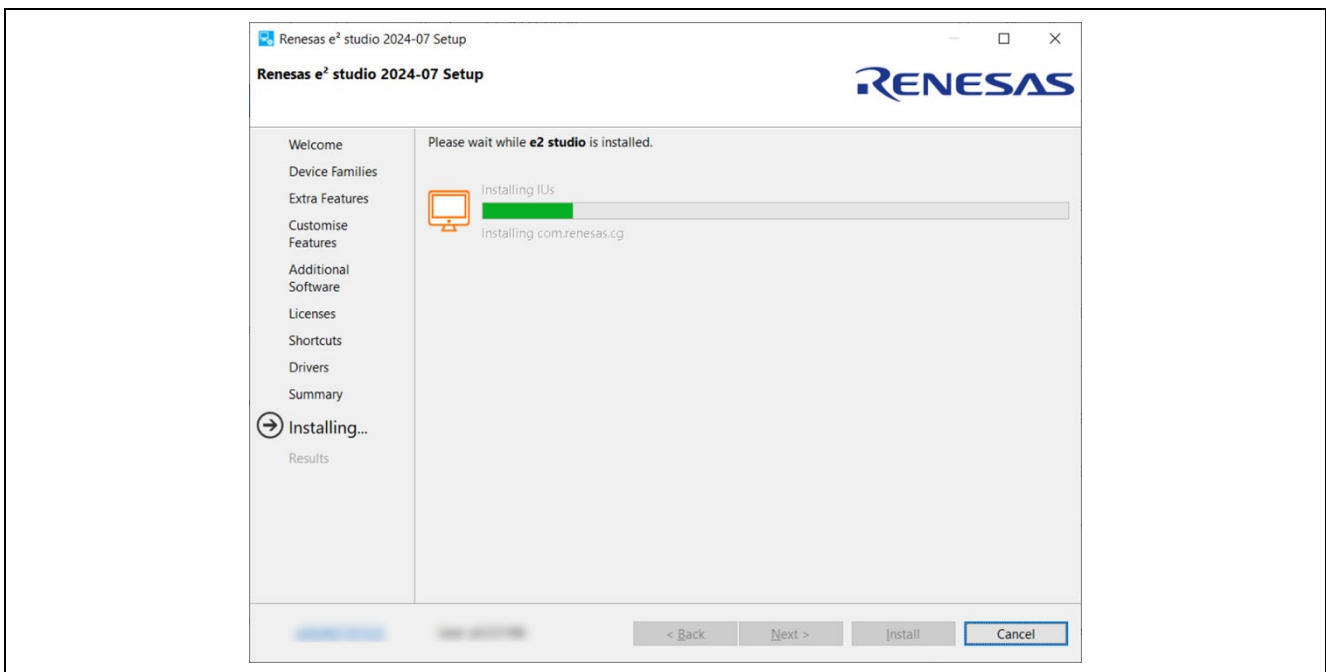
Renesas e² studio 2024-07 Setup

Renesas e² studio 2024-07 Setup

RENESAS

Welcome
Device Families
Extra Features
Customise Features
Additional Software
Licenses
Shortcuts
Drivers
Summary
Installing...
Results

Please wait while **e2 studio** is installed.

Installing IUs

Installing com.renesas.cg

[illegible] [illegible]

< Back Next > Install Cancel